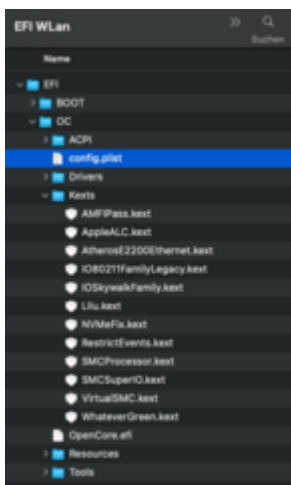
EFI WLan
Suchen
Name
EFI
BOOT
OC
ACPI
config.plist
Drivers
Kexts
AMFIPass.kext
AppleALC.kext
AtherosE2200Ethernet.kext
IO80211FamilyLegacy.kext
IOSkywalkFamily.kext
Lilu.kext
NVMeFix.kext
RestrictEvents.kext
SMCProcessor.kext
SMCSuperIO.kext
VirtualSMC.kext
WhateverGreen.kext
OpenCore.efi
Resources
Tools